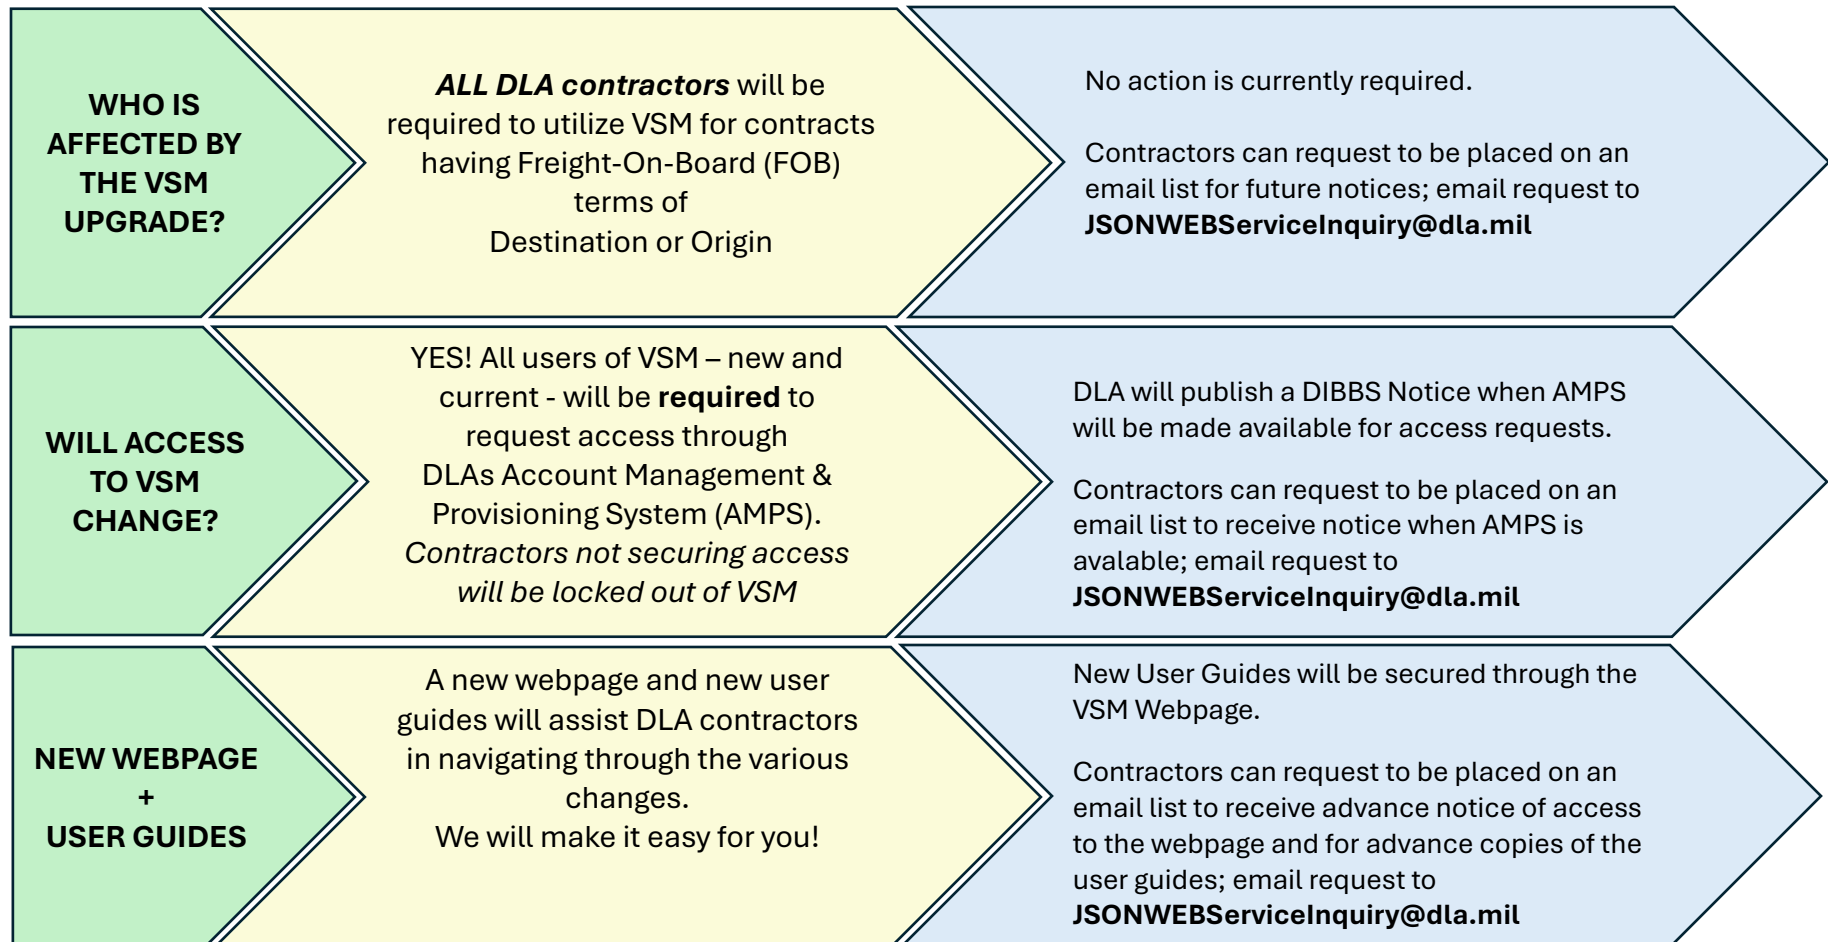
WHO IS AFFECTED BY THE VSM UPGRADE?

ALL DLA contractors will be required to utilize VSM for contracts having Freight-On-Board (FOB) terms of Destination or Origin

No action is currently required.

Contractors can request to be placed on an email list for future notices; email request to JSONWEBServiceInquiry@dla.mil

WILL ACCESS TO VSM CHANGE?

YES! All users of VSM – new and current - will be required to request access through DLAs Account Management & Provisioning System (AMPS). Contractors not securing access will be locked out of VSM

DLA will publish a DIBBS Notice when AMPS will be made available for access requests.

Contractors can request to be placed on an email list to receive notice when AMPS is avalable; email request to JSONWEBServiceInquiry@dla.mil

NEW WEBPAGE + USER GUIDES

A new webpage and new user guides will assist DLA contractors in navigating through the various changes.
We will make it easy for you!

New User Guides will be secured through the VSM Webpage.

Contractors can request to be placed on an email list to receive advance notice of access to the webpage and for advance copies of the user guides; email request to JSONWEBServiceInquiry@dla.mil